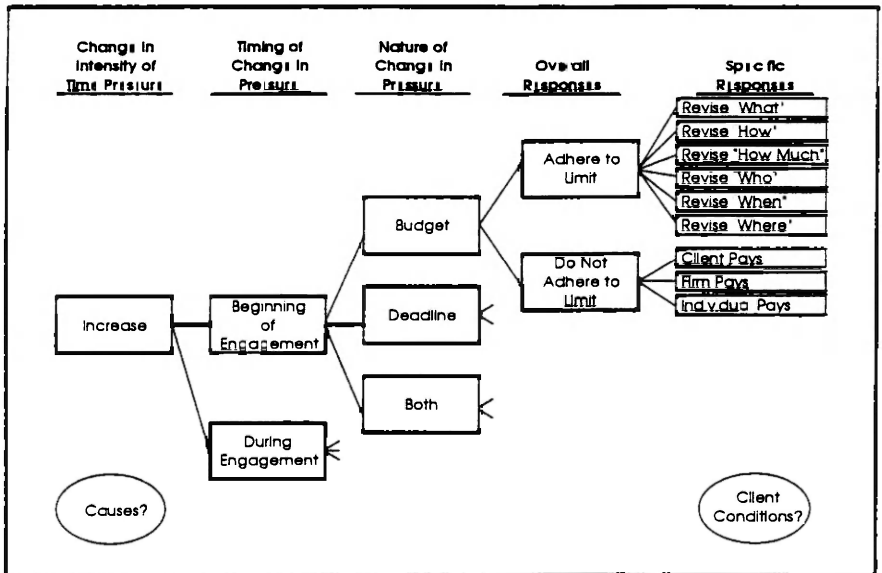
Changı in Intensity of Timı Prıssurı

Timing of Changı in Prıssurı

Nature of Changı in Prıssurı

Ovı all Rısponsıs

Spıcıfic Rısponsıs

Revise 'What'

Revise 'How'

Revise "How Much"

Revise 'Who'

Revise 'When'

Revise 'Where'

Adhere to Limit

Budget

Do Not Adhere to Limit

Client Pays

Firm Pays

Ind.v.dua Pays

Increase

Beginning of Engagement

Deadline

Both

During Engagement

Causes?

Client Conditions?